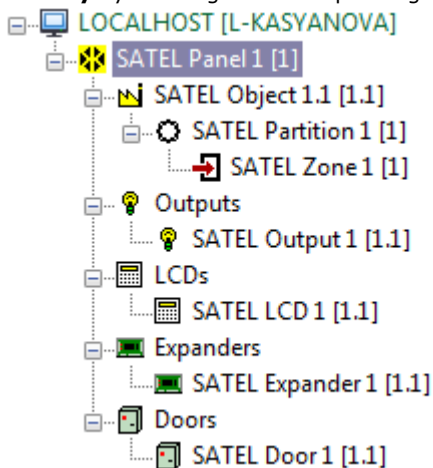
LOCALHOST [L-KASYANOVA]
SATEL Panel 1 [1]
SATEL Object 1.1 [1.1]
SATEL Partition 1 [1]
SATEL Zone 1 [1]
Outputs
SATEL Output 1 [1.1]
LCDs
SATEL LCD 1 [1.1]
Expanders
SATEL Expander 1 [1.1]
Doors
SATEL Door 1 [1.1]